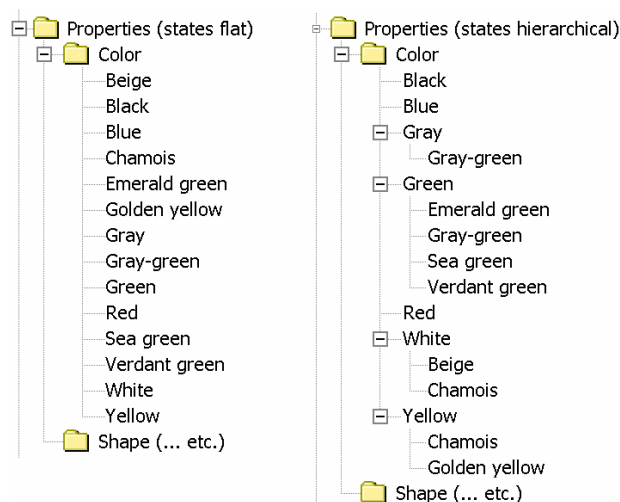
Properties (states flat)
Color
Beige
Black
Blue
Chamois
Emerald green
Golden yellow
Gray
Gray-green
Green
Red
Sea green
Verdant green
White
Yellow
Shape (... etc.)

Properties (states hierarchical)
Color
Black
Blue
Gray
Gray-green
Green
Emerald green
Gray-green
Sea green
Verdant green
Red
White
Beige
Chamois
Yellow
Chamois
Golden yellow
Shape (... etc.)